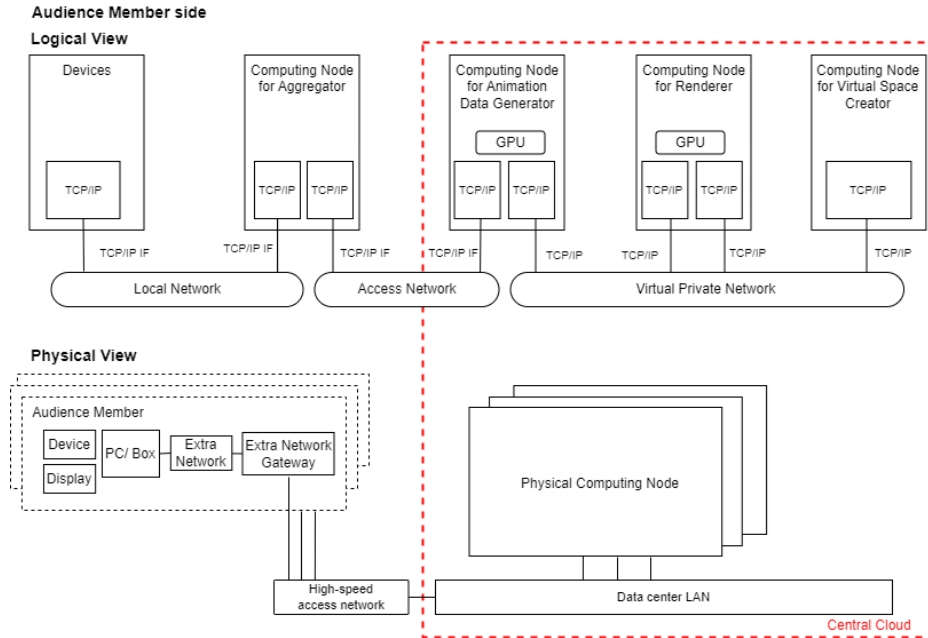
Audience Member side

Logical View

Devices

TCP/IP

Computing Node for Aggregator

TCP/IP

TCP/IP

Computing Node for Animation Data Generator

GPU

TCP/IP

TCP/IP

Computing Node for Renderer

GPU

TCP/IP

TCP/IP

Computing Node for Virtual Space Creator

TCP/IP

TCP/IP IF

TCP/IP IF

TCP/IP IF

TCP/IP IF

TCP/IP

TCP/IP

TCP/IP

TCP/IP

Local Network

Access Network

Virtual Private Network

Physical View

Audience Member

Device

Display

PC/ Box

Extra Network

Extra Network Gateway

Physical Computing Node

High-speed access network

Data center LAN

Central Cloud